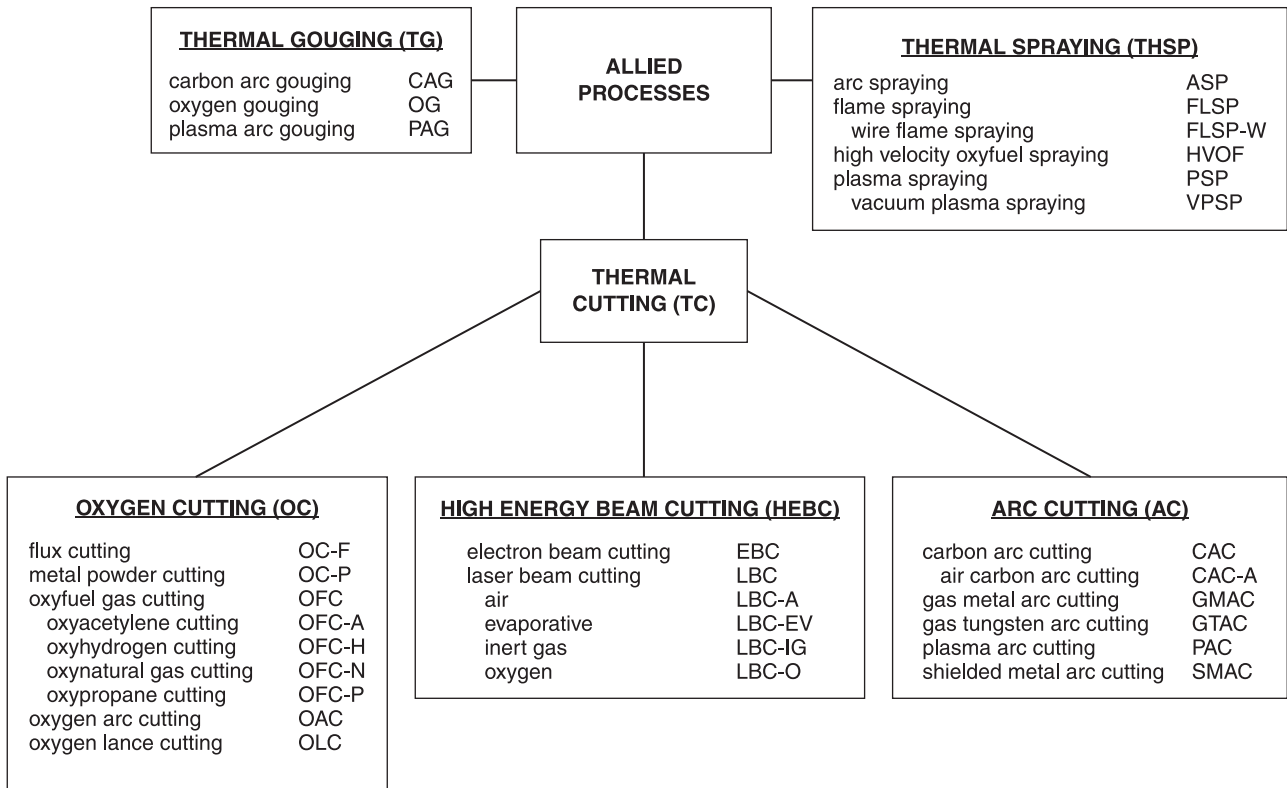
THERMAL GOUGING (TG)

| | |
|---|---|
| carbon arc gouging | CAG |
| oxygen gouging | OG |
| plasma arc gouging | PAG |

ALLIED PROCESSES

THERMAL SPRAYING (THSP)

| | |
|---|---|
| arc spraying | ASP |
| flame spraying | FLSP |
| wire flame spraying | FLSP-W |
| high velocity oxyfuel spraying | HVOF |
| plasma spraying | PSP |
| vacuum plasma spraying | VPSP |

THERMAL CUTTING (TC)

OXYGEN CUTTING (OC)

| | |
|---|---|
| flux cutting | OC-F |
| metal powder cutting | OC-P |
| oxyfuel gas cutting | OFC |
| oxyacetylene cutting | OFC-A |
| oxyhydrogen cutting | OFC-H |
| oxynatural gas cutting | OFC-N |
| oxypropane cutting | OFC-P |
| oxygen arc cutting | OAC |
| oxygen lance cutting | OLC |

HIGH ENERGY BEAM CUTTING (HEBC)

| | |
|---|---|
| electron beam cutting | EBC |
| laser beam cutting | LBC |
| air | LBC-A |
| evaporative | LBC-EV |
| inert gas | LBC-IG |
| oxygen | LBC-O |

ARC CUTTING (AC)

| | |
|---|---|
| carbon arc cutting | CAC |
| air carbon arc cutting | CAC-A |
| gas metal arc cutting | GMAC |
| gas tungsten arc cutting | GTAC |
| plasma arc cutting | PAC |
| shielded metal arc cutting | SMAC |